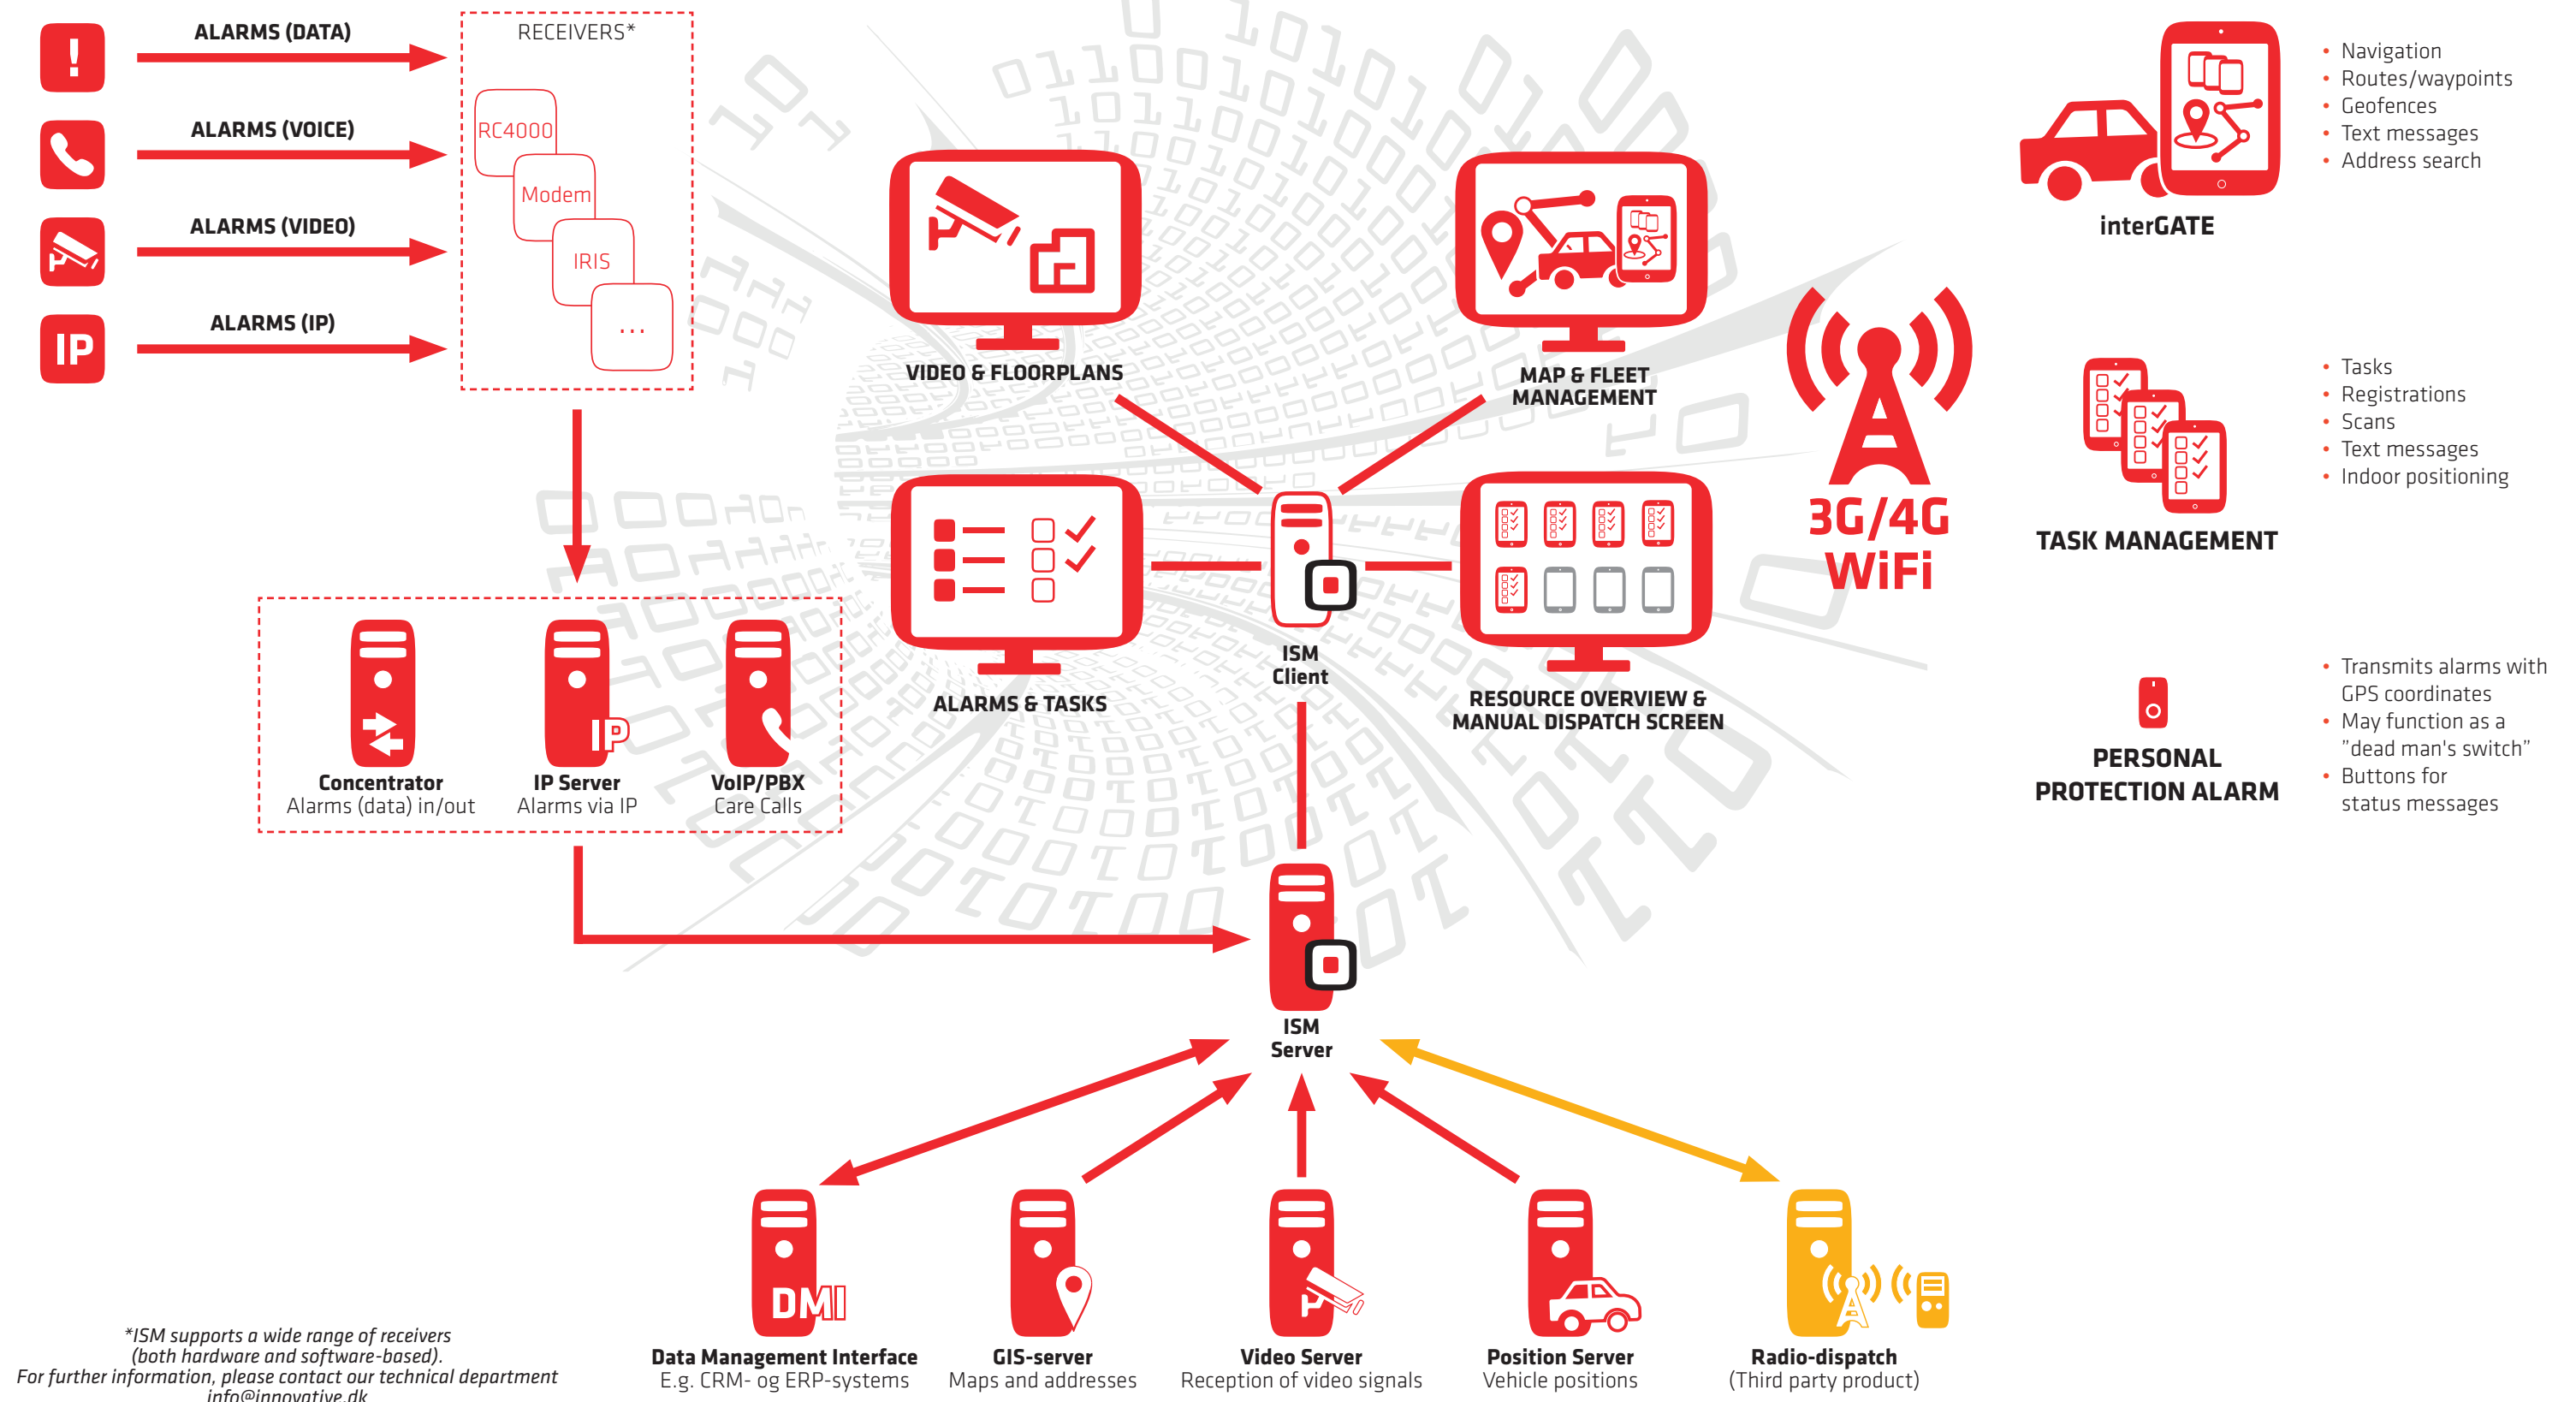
ALARMS (DATA)

ALARMS (VOICE)

ALARMS (VIDEO)

IP

ALARMS (IP)

RECEIVERS*

RC4000

Modem

IRIS

...

VIDEO & FLOORPLANS

MAP & FLEET MANAGEMENT

3G/4G WiFi

interGATE

- Navigation
- Routes/waypoints
- Geofences
- Text messages
- Address search

ALARMS & TASKS

ISM Client

RESOURCE OVERVIEW & MANUAL DISPATCH SCREEN

TASK MANAGEMENT

- Tasks
- Registrations
- Scans
- Text messages
- Indoor positioning

Concentrator
Alarms (data) in/out

IP Server
Alarms via IP

VoIP/PBX
Care Calls

PERSONAL PROTECTION ALARM

- Transmits alarms with GPS coordinates
- May function as a "dead man's switch"
- Buttons for status messages

ISM Server

DMI

Data Management Interface
E.g. CRM- og ERP-systems

GIS-server
Maps and addresses

Video Server
Reception of video signals

Position Server
Vehicle positions

Radio-dispatch
(Third party product)

*ISM supports a wide range of receivers (both hardware and software-based). For further information, please contact our technical department info@innovative.dk